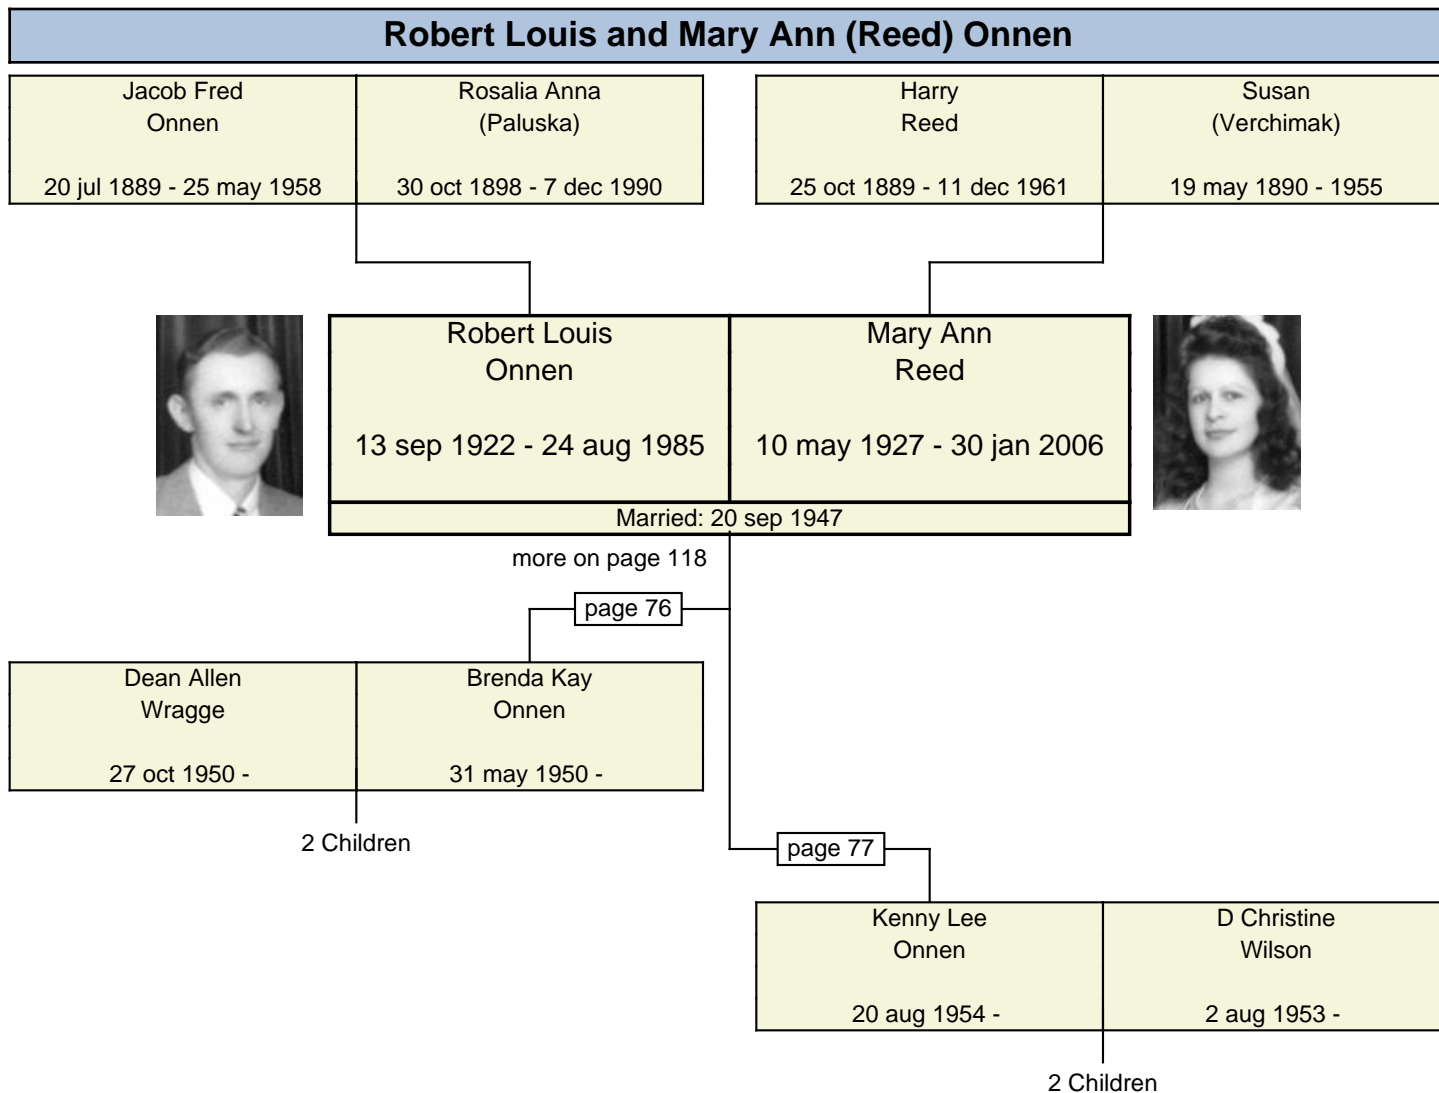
Robert Louis and Mary Ann (Reed) Onnen

Jacob Fred
Onnen

20 jul 1889 - 25 may 1958

Rosalia Anna
(Paluska)

30 oct 1898 - 7 dec 1990

Harry
Reed

25 oct 1889 - 11 dec 1961

Susan
(Verchimak)

19 may 1890 - 1955

Robert Louis
Onnen

13 sep 1922 - 24 aug 1985

Mary Ann
Reed

10 may 1927 - 30 jan 2006

Married: 20 sep 1947

more on page 118

page 76

Dean Allen
Wragge

27 oct 1950 -

Brenda Kay
Onnen

31 may 1950 -

2 Children

page 77

Kenny Lee
Onnen

20 aug 1954 -

D Christine
Wilson

2 aug 1953 -

2 Children